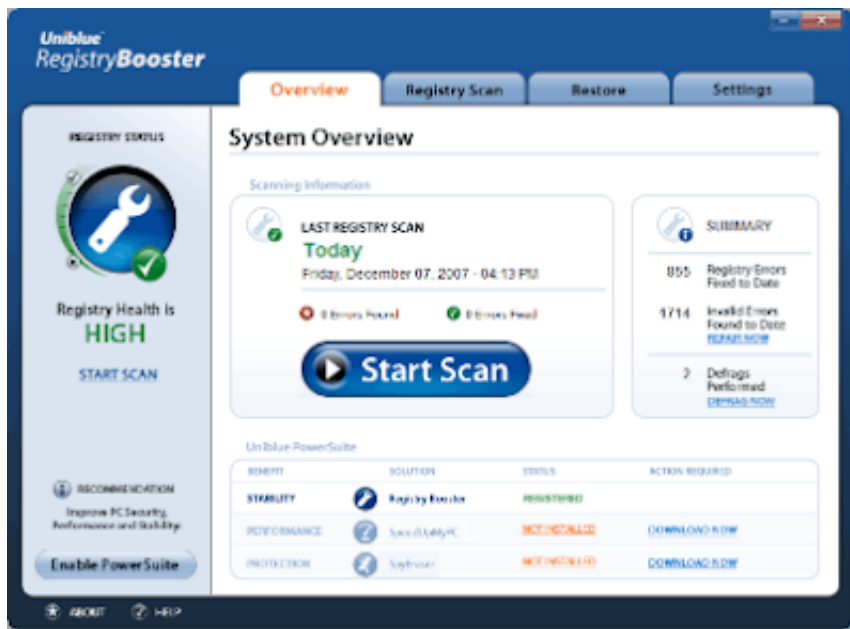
Uniblue RegistryBooster

Overview | Registry Scan | Restore | Settings

REGISTRY STATUS

Registry Health is HIGH

START SCAN

RECOMMENDATION
Improve PC Security, Performance and Stability

Enable PowerSuite

System Overview

Scanning Information

LAST REGISTRY SCAN
Today
Friday, December 07, 2007 - 04:13 PM

0 Errors Found
0 Errors Fixed

Start Scan

SUMMARY

855 Registry Errors Fixed to Date

1714 Invalid Errors Found to Date
REPAIR NOW

2 Defrags Performed
DEFRAG NOW

Uniblue PowerSuite

| BENEFIT | SOLUTION | STATUS | ACTION REQUIRED |
|---|---|---|---|
| STABILITY | Registry Booster | REGISTERED | |
| PERFORMANCE | SpeedUpMyPC | NOT INSTALLED | DOWNLOAD NOW |
| PROTECTION | SpyEraser | NOT INSTALLED | DOWNLOAD NOW |

ABOUT
HELP